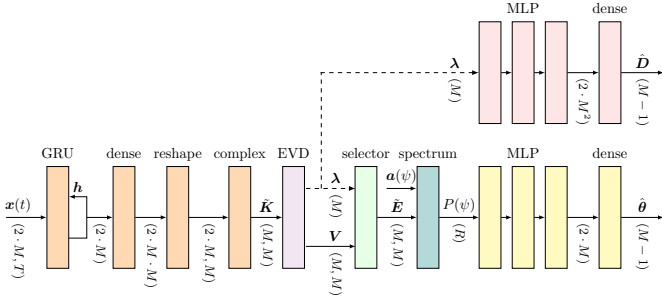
MLP

dense

$\boldsymbol{\lambda}$

$(M)$

$(2 \cdot M^2)$

$\hat{\boldsymbol{D}}$

$(M-1)$

GRU

dense

reshape

complex

EVD

selector

spectrum

MLP

dense

$\boldsymbol{x}(t)$

$(2 \cdot M, T)$

$\boldsymbol{h}$

$(2 \cdot M)$

$(2 \cdot M \cdot M)$

$(2 \cdot M, M)$

$\hat{\boldsymbol{K}}$

$(M, M)$

$\boldsymbol{\lambda}$

$(M)$

$\boldsymbol{V}$

$(M, M)$

$\boldsymbol{a}(\psi)$

$\tilde{\boldsymbol{E}}$

$(M, M)$

$P(\psi)$

$(R)$

$(2 \cdot M)$

$\hat{\boldsymbol{\theta}}$

$(M-1)$